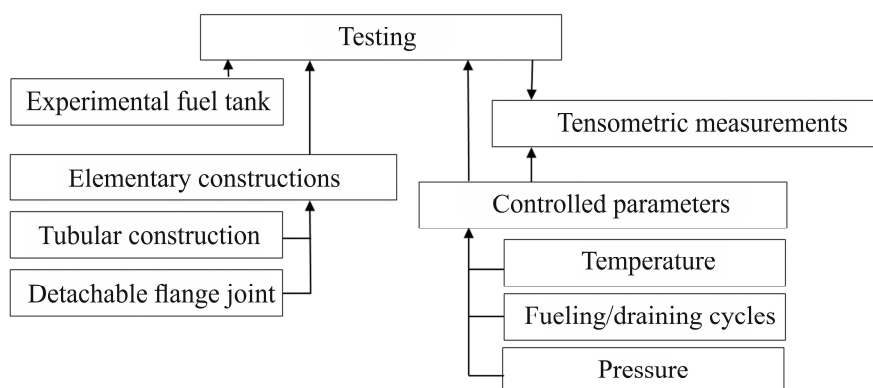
Testing

Experimental fuel tank

Tensometric measurements

Elementary constructions

Controlled parameters

Tubular construction

Detachable flange joint

Temperature

Fueling/draining cycles

Pressure